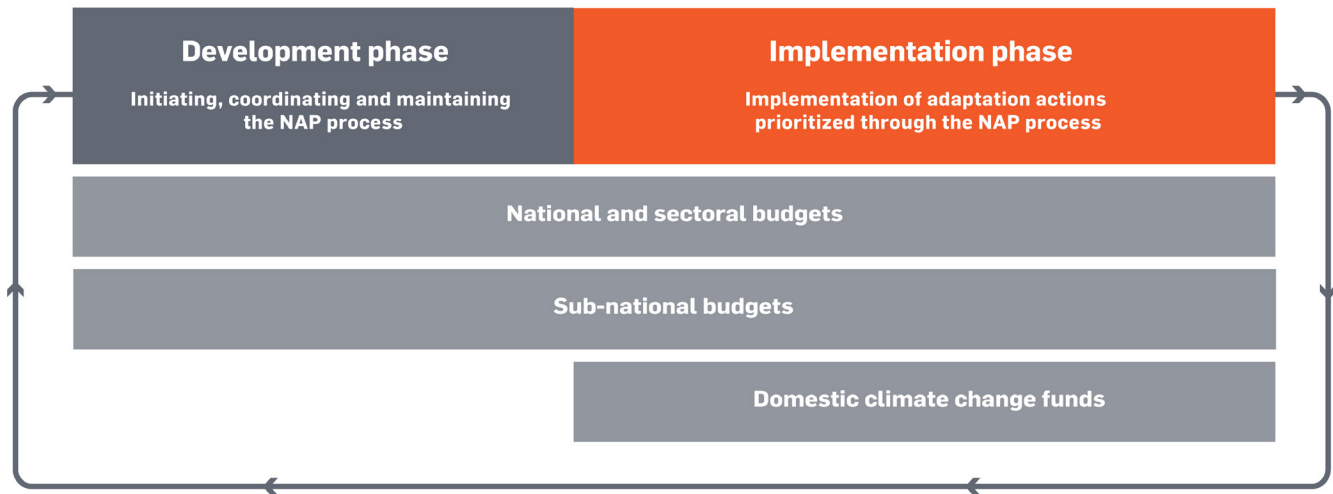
Development phase

Initiating, coordinating and maintaining the NAP process

Implementation phase

Implementation of adaptation actions prioritized through the NAP process

National and sectoral budgets

Sub-national budgets

Domestic climate change funds